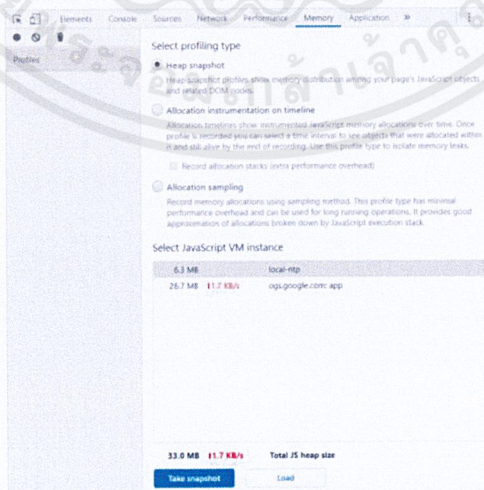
Elements Console Sources Network Performance Memory Application »

Profiles

Select profiling type

Heap snapshot

Heap snapshot profiles show memory distribution among your page's JavaScript objects and related DOM nodes.

Allocation instrumentation on timeline

Allocation timelines show instrumented JavaScript memory allocations over time. Once profile is recorded you can select a time interval to see objects that were allocated within it and still alive by the end of recording. Use this profile type to isolate memory leaks.

Record allocation stacks (extra performance overhead)

Allocation sampling

Record memory allocations using sampling method. This profile type has minimal performance overhead and can be used for long running operations. It provides good approximation of allocations broken down by JavaScript execution stack.

Select JavaScript VM instance

| 6.3 MB | local-ntp |
|---|---|
| 26.7 MB ↑1.7 KB/s | ogs.google.com: app |

33.0 MB ↑1.7 KB/s Total JS heap size

Take snapshot Load